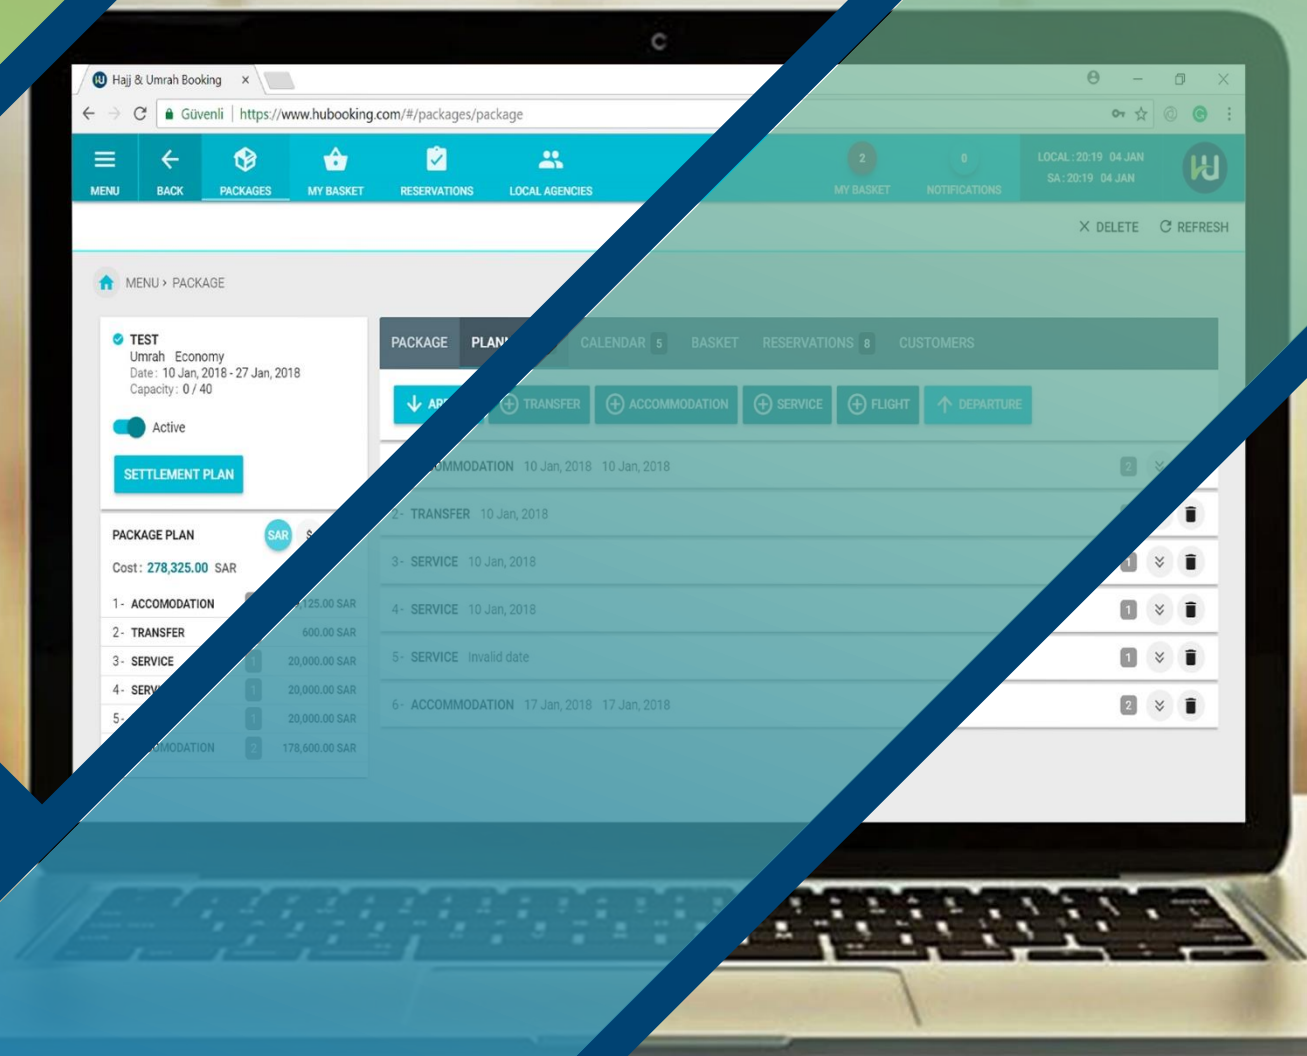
Hajj & Umrah Booking ×

Güvenli | https://www.hubooking.com/#/packages/package

MENU BACK PACKAGES MY BASKET RESERVATIONS LOCAL AGENCIES

2 MY BASKET 0 NOTIFICATIONS LOCAL: 20:19 04 JAN SA: 20:19 04 JAN

× DELETE REFRESH

MENU › PACKAGE

TEST
Umrah Economy
Date: 10 Jan, 2018 - 27 Jan, 2018
Capacity: 0 / 40

Active

SETTLEMENT PLAN

PACKAGE PLAN SAR

Cost: 278,325.00 SAR

| | | |
|---|---|---|
| 1- ACCOMODATION | | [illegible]125.00 SAR |
| 2- TRANSFER | | 600.00 SAR |
| 3- SERVICE | 1 | 20,000.00 SAR |
| 4- SERV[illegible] | 1 | 20,000.00 SAR |
| 5- | 1 | 20,000.00 SAR |
| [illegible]OMODATION | 2 | 178,600.00 SAR |

PACKAGE PLAN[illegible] CALENDAR 5 BASKET RESERVATIONS 8 CUSTOMERS

AP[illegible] TRANSFER ACCOMMODATION SERVICE FLIGHT DEPARTURE

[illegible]OMMODATION 10 Jan, 2018 10 Jan, 2018 2
2- TRANSFER 10 Jan, 2018
3- SERVICE 10 Jan, 2018 1
4- SERVICE 10 Jan, 2018 1
5- SERVICE Invalid date 1
6- ACCOMMODATION 17 Jan, 2018 17 Jan, 2018 2